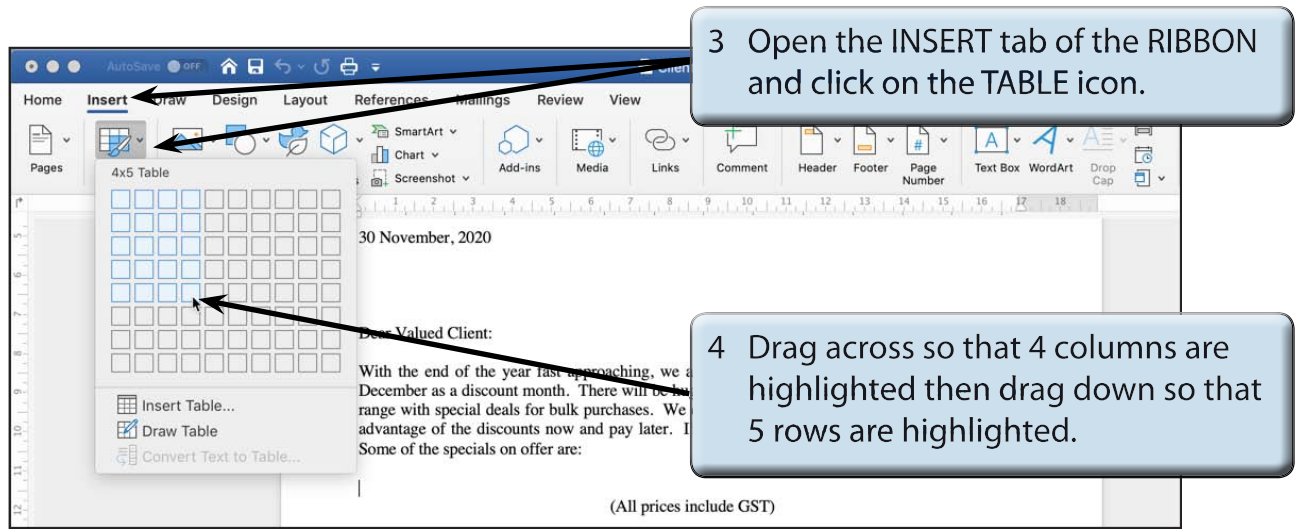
3 Open the INSERT tab of the RIBBON and click on the TABLE icon.

AutoSave OFF

Home Insert Draw Design Layout References Mailings Review View

Pages

SmartArt Chart Screenshot

Add-ins Media Links Comment Header Footer Page Number Text Box WordArt Drop Cap

4x5 Table

Insert Table...
Draw Table
Convert Text to Table...

30 November, 2020

Dear Valued Client:

With the end of the year fast approaching, we a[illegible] December as a discount month. There will be hu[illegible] range with special deals for bulk purchases. We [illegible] advantage of the discounts now and pay later. I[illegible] Some of the specials on offer are:

(All prices include GST)

4 Drag across so that 4 columns are highlighted then drag down so that 5 rows are highlighted.